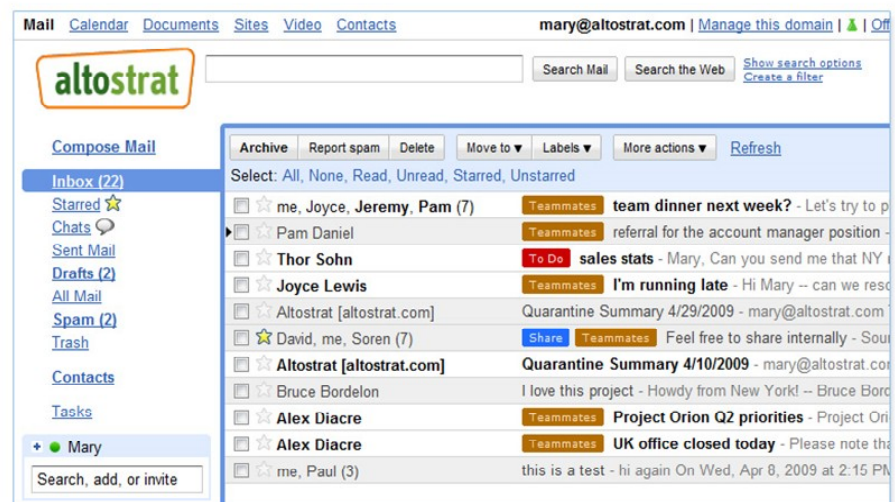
Mail Calendar Documents Sites Video Contacts mary@altostrat.com | Manage this domain | | Off

altostrat

Search Mail Search the Web Show search options Create a filter

Compose Mail

Inbox (22)
Starred
Chats
Sent Mail
Drafts (2)
All Mail
Spam (2)
Trash

Contacts

Tasks

+ Mary

Search, add, or invite

Archive Report spam Delete Move to ▾ Labels ▾ More actions ▾ Refresh

Select: All, None, Read, Unread, Starred, Unstarred

| | | |
|---|---|---|
| me, Joyce, Jeremy, Pam (7) | Teammates | team dinner next week? - Let's try to p |
| Pam Daniel | Teammates | referral for the account manager position - |
| Thor Sohn | To Do | sales stats - Mary, Can you send me that NY |
| Joyce Lewis | Teammates | I'm running late - Hi Mary -- can we res |
| Altostrat [altostrat.com] | | Quarantine Summary 4/29/2009 - mary@altostrat.com |
| David, me, Soren (7) | Share Teammates | Feel free to share internally - Sou |
| Altostrat [altostrat.com] | | Quarantine Summary 4/10/2009 - mary@altostrat.com |
| Bruce Bordelon | | I love this project - Howdy from New York! -- Bruce Bord |
| Alex Diacre | Teammates | Project Orion Q2 priorities - Project Ori |
| Alex Diacre | Teammates | UK office closed today - Please note tha |
| me, Paul (3) | | this is a test - hi again On Wed, Apr 8, 2009 at 2:15 P |